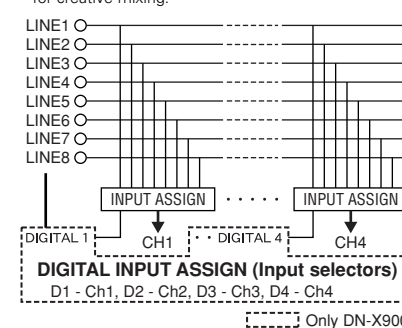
for creative mixing.

LINE1
LINE2
LINE3
LINE4
LINE5
LINE6
LINE7
LINE8

INPUT ASSIGN
INPUT ASSIGN

DIGITAL 1
CH1
DIGITAL 4
CH4

DIGITAL INPUT ASSIGN (Input selectors)
D1 - Ch1, D2 - Ch2, D3 - Ch3, D4 - Ch4

Only DN-X90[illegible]